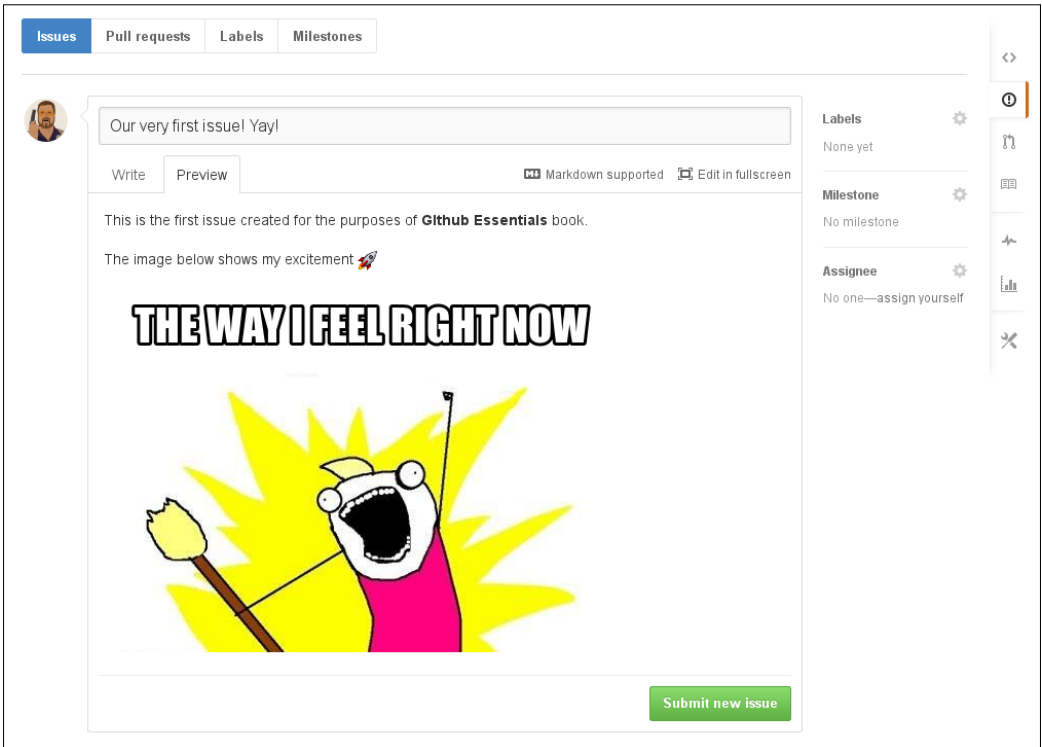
Issues | Pull requests | Labels | Milestones

Our very first issue! Yay!

Write | Preview

Markdown supported | Edit in fullscreen

This is the first issue created for the purposes of **Github Essentials** book.

The image below shows my excitement 🚀

THE WAY I FEEL RIGHT NOW

Submit new issue

Labels
None yet

Milestone
No milestone

Assignee
No one—assign yourself